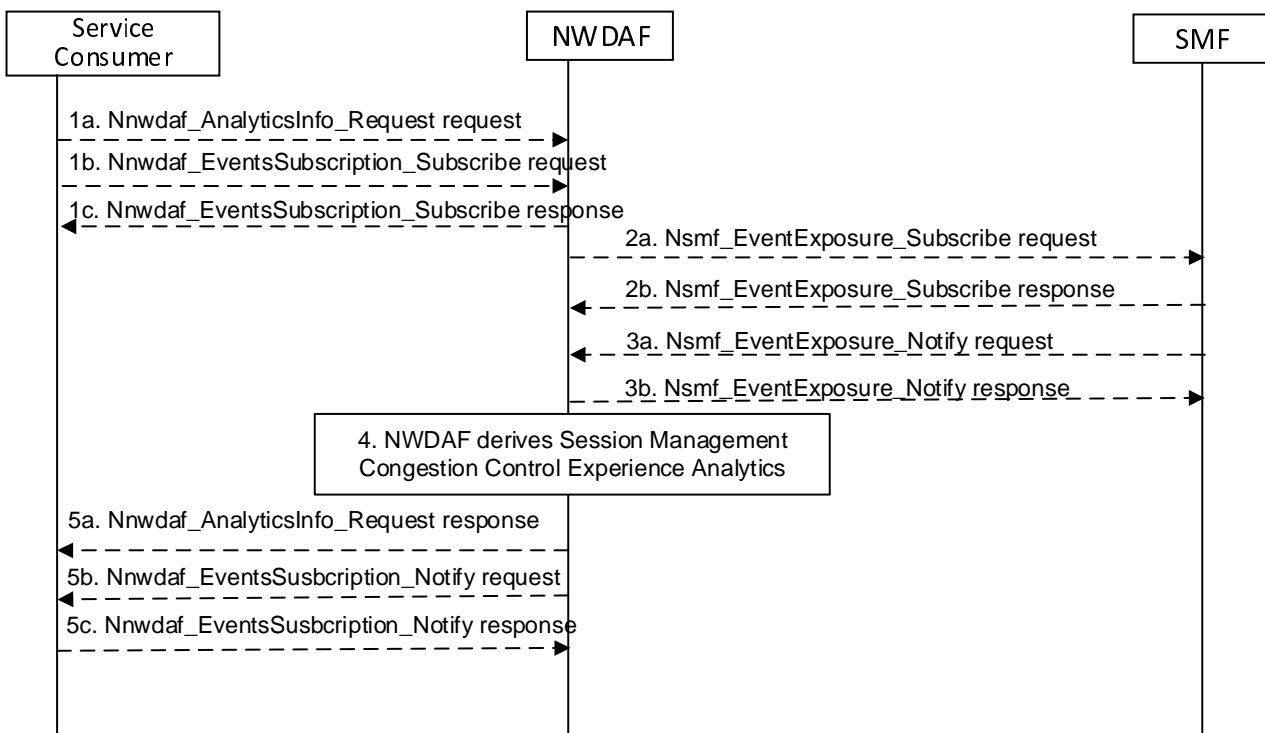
Service Consumer

NWDAF

SMF

1a. Nnwdaf_AnalyticsInfo_Request request

1b. Nnwdaf_EventsSubscription_Subscribe request

1c. Nnwdaf_EventsSubscription_Subscribe response

2a. Nsmf_EventExposure_Subscribe request

2b. Nsmf_EventExposure_Subscribe response

3a. Nsmf_EventExposure_Notify request

3b. Nsmf_EventExposure_Notify response

4. NWDAF derives Session Management Congestion Control Experience Analytics

5a. Nnwdaf_AnalyticsInfo_Request response

5b. Nnwdaf_EventsSusbcription_Notify request

5c. Nnwdaf_EventsSusbcription_Notify response